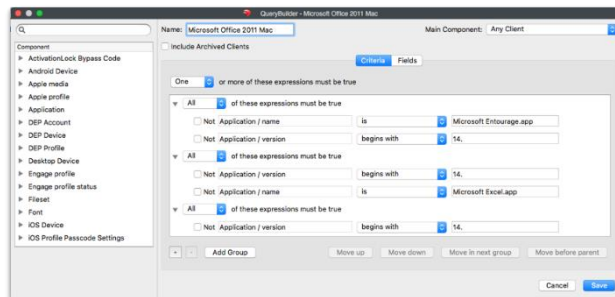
QueryBuilder - Microsoft Office 2011 Mac

Name: Microsoft Office 2011 Mac

Main Component: Any Client

Include Archived Clients

Component
ActivationLock Bypass Code
Android Device
Apple media
Apple profile
Application
DEP Account
DEP Device
DEP Profile
Desktop Device
Engage profile
Engage profile status
Fileset
Font
iOS Device
iOS Profile Passcode Settings

Criteria Fields

One or more of these expressions must be true

All of these expressions must be true
Not Application / name is Microsoft Entourage.app
Not Application / version begins with 14.

All of these expressions must be true
Not Application / version begins with 14.
Not Application / name is Microsoft Excel.app

All of these expressions must be true
Not Application / version begins with 14.

+ - Add Group Move up Move down Move in next group Move before parent

Cancel Save